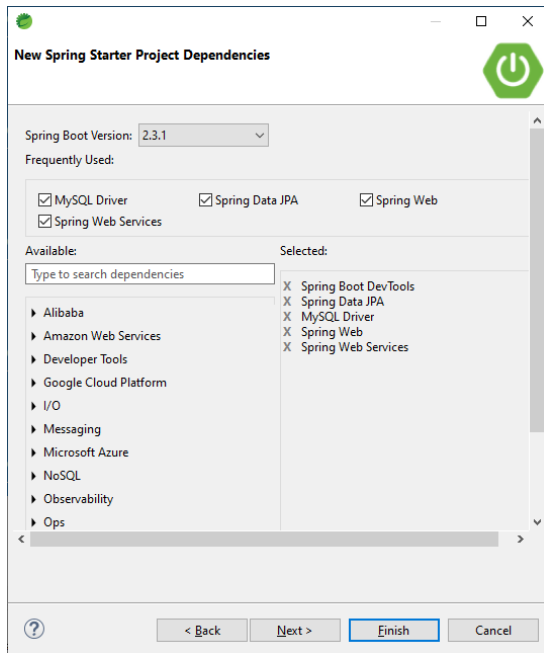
New Spring Starter Project Dependencies

Spring Boot Version: 2.3.1

Frequently Used:

MySQL Driver
Spring Data JPA
Spring Web
Spring Web Services

Available:

Type to search dependencies

Alibaba
Amazon Web Services
Developer Tools
Google Cloud Platform
I/O
Messaging
Microsoft Azure
NoSQL
Observability
Ops

Selected:

X Spring Boot DevTools
X Spring Data JPA
X MySQL Driver
X Spring Web
X Spring Web Services

?

< Back
Next >
Finish
Cancel